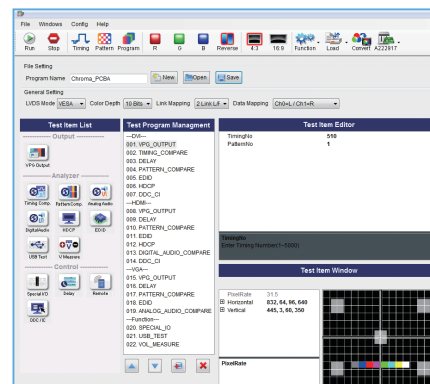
File Windows Config Help

Run Stop Timing Pattern Program R G B Reverse 4:3 16:9 Function Load Convert A222917

File Setting
Program Name Chroma_PCBA New Open Save

General Setting
LVDS Mode VESA Color Depth 10 Bits Link Mapping 2 Link L/R Data Mapping Ch0=L / Ch1=R

Test Item List
Output
VPG Output
Analyzer
Timing Comp. Pattern Comp. Analog Audio
Digital Audio HDCP EDID
USB Test V.Measure
Control
Special I/O Delay Remote
DDC / IC

Test Program Managment
---DVI---
001. VPG_OUTPUT
002. TIMING_COMPARE
003. DELAY
004. PATTERN_COMPARE
005. EDID
006. HDCP
007. DDC_CI
---HDMI---
008. VPG_OUTPUT
009. DELAY
010. PATTERN_COMPARE
011. EDID
012. HDCP
013. DIGITAL_AUDIO_COMPARE
014. DDC_CI
---VGA---
015. VPG_OUTPUT
016. DELAY
017. PATTERN_COMPARE
018. EDID
019. ANALOG_AUDIO_COMPARE
---Function---
020. SPECIAL_IO
021. USB_TEST
022. VOL_MEASURE

Test Item Editor
TimingNo 510
PatternNo 1

TimingNo
Enter Timing Number(1~5000)

Test Item Window
PixelRate 31.5
Horizontal 832, 64, 96, 640
Vertical 445, 3, 60, 350

PixelRate